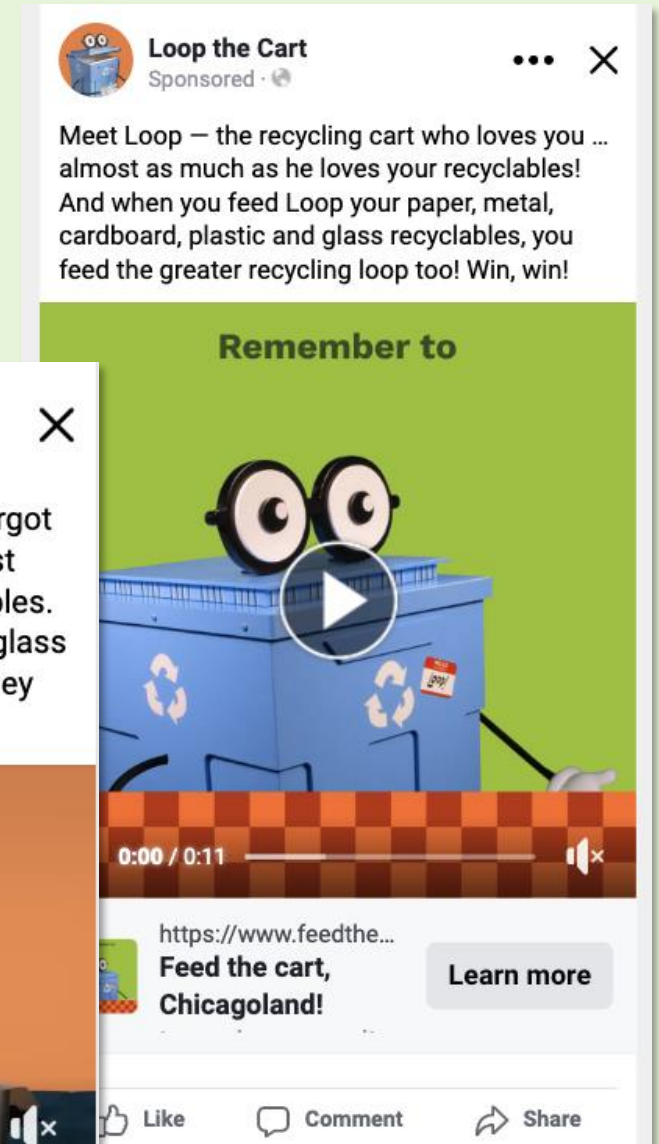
Loop the Cart
Sponsored ·

Meet Loop — the recycling cart who loves you ... almost as much as he loves your recyclables! And when you feed Loop your paper, metal, cardboard, plastic and glass recyclables, you feed the greater recycling loop too! Win, win!

Remember to

0:00 / 0:11

https://www.feedthe...
Feed the cart, Chicagoland!

Learn more

Like Comment Share

rgot
st
bles.
glass
ey